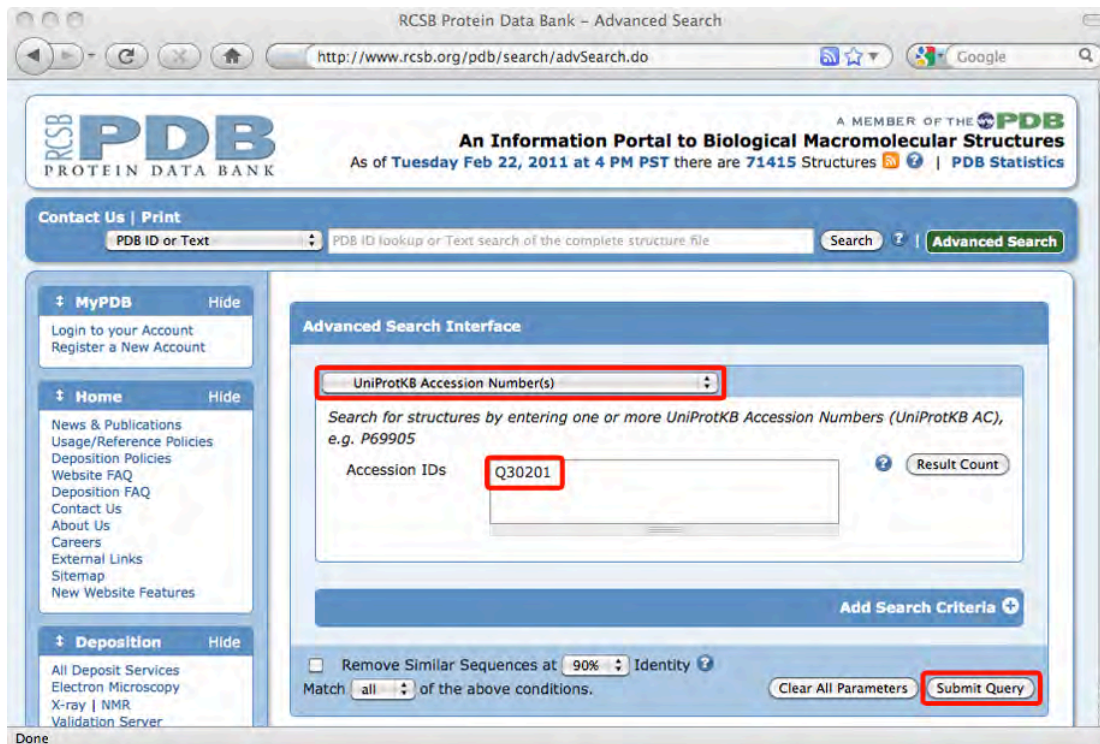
RCSB Protein Data Bank - Advanced Search

http://www.rcsb.org/pdb/search/advSearch.do

Google

RCSB PDB PROTEIN DATA BANK

A MEMBER OF THE PDB
An Information Portal to Biological Macromolecular Structures
As of Tuesday Feb 22, 2011 at 4 PM PST there are 71415 Structures | PDB Statistics

Contact Us | Print
PDB ID or Text
PDB ID lookup or Text search of the complete structure file
Search
Advanced Search

MyPDB Hide
Login to your Account
Register a New Account

Home Hide
News & Publications
Usage/Reference Policies
Deposition Policies
Website FAQ
Deposition FAQ
Contact Us
About Us
Careers
External Links
Sitemap
New Website Features

Deposition Hide
All Deposit Services
Electron Microscopy
X-ray | NMR
Validation Server

Advanced Search Interface

UniProtKB Accession Number(s)

Search for structures by entering one or more UniProtKB Accession Numbers (UniProtKB AC), e.g. P69905

Accession IDs
Q30201

Result Count

Add Search Criteria

Remove Similar Sequences at 90% Identity
Match all of the above conditions.
Clear All Parameters
Submit Query

Done